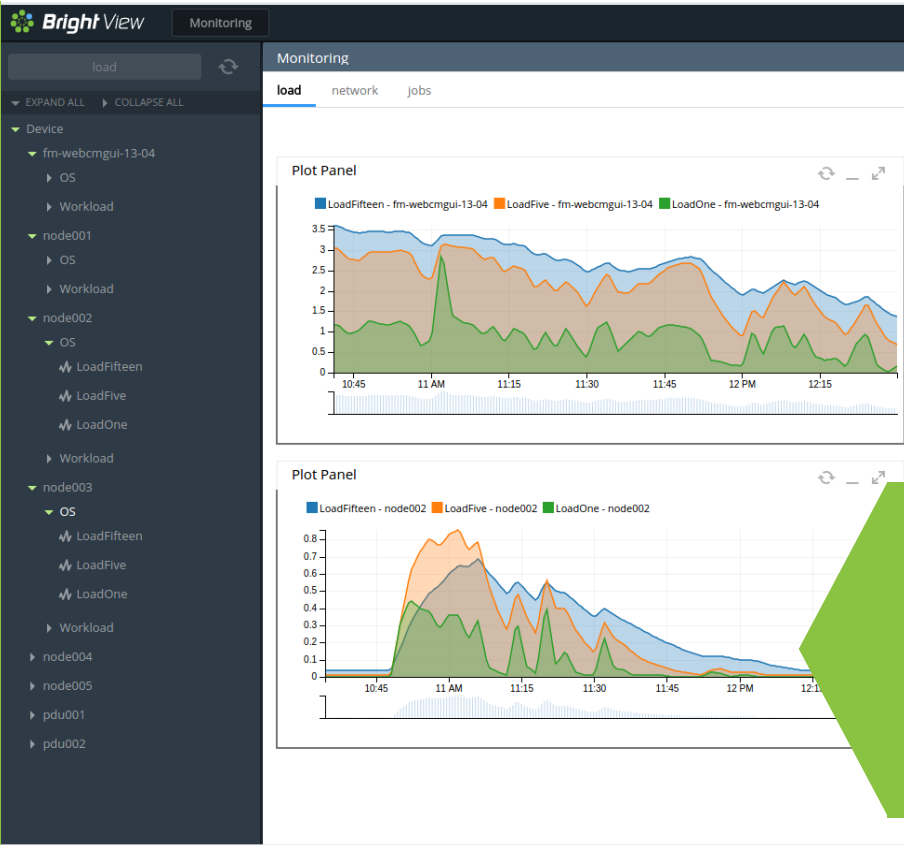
Bright View

Monitoring

load

EXPAND ALL COLLAPSE ALL

Device
fm-webcmgui-13-04
OS
Workload
node001
OS
Workload
node002
OS
LoadFifteen
LoadFive
LoadOne
Workload
node003
OS
LoadFifteen
LoadFive
LoadOne
Workload
node004
node005
pdu001
pdu002

Monitoring

load network jobs

Plot Panel

LoadFifteen - fm-webcmgui-13-04 LoadFive - fm-webcmgui-13-04 LoadOne - fm-webcmgui-13-04

3.5
3
2.5
2
1.5
1
0.5
0

10:45 11 AM 11:15 11:30 11:45 12 PM 12:15

Plot Panel

LoadFifteen - node002 LoadFive - node002 LoadOne - node002

0.8
0.7
0.6
0.5
0.4
0.3
0.2
0.1
0

10:45 11 AM 11:15 11:30 11:45 12 PM 12:1